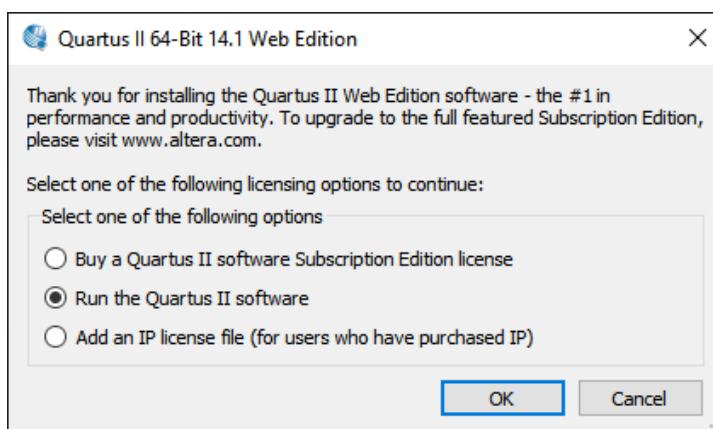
Quartus II 64-Bit 14.1 Web Edition

Thank you for installing the Quartus II Web Edition software - the #1 in performance and productivity. To upgrade to the full featured Subscription Edition, please visit www.altera.com.

Select one of the following licensing options to continue:

Select one of the following options

Buy a Quartus II software Subscription Edition license

Run the Quartus II software

Add an IP license file (for users who have purchased IP)

OK

Cancel